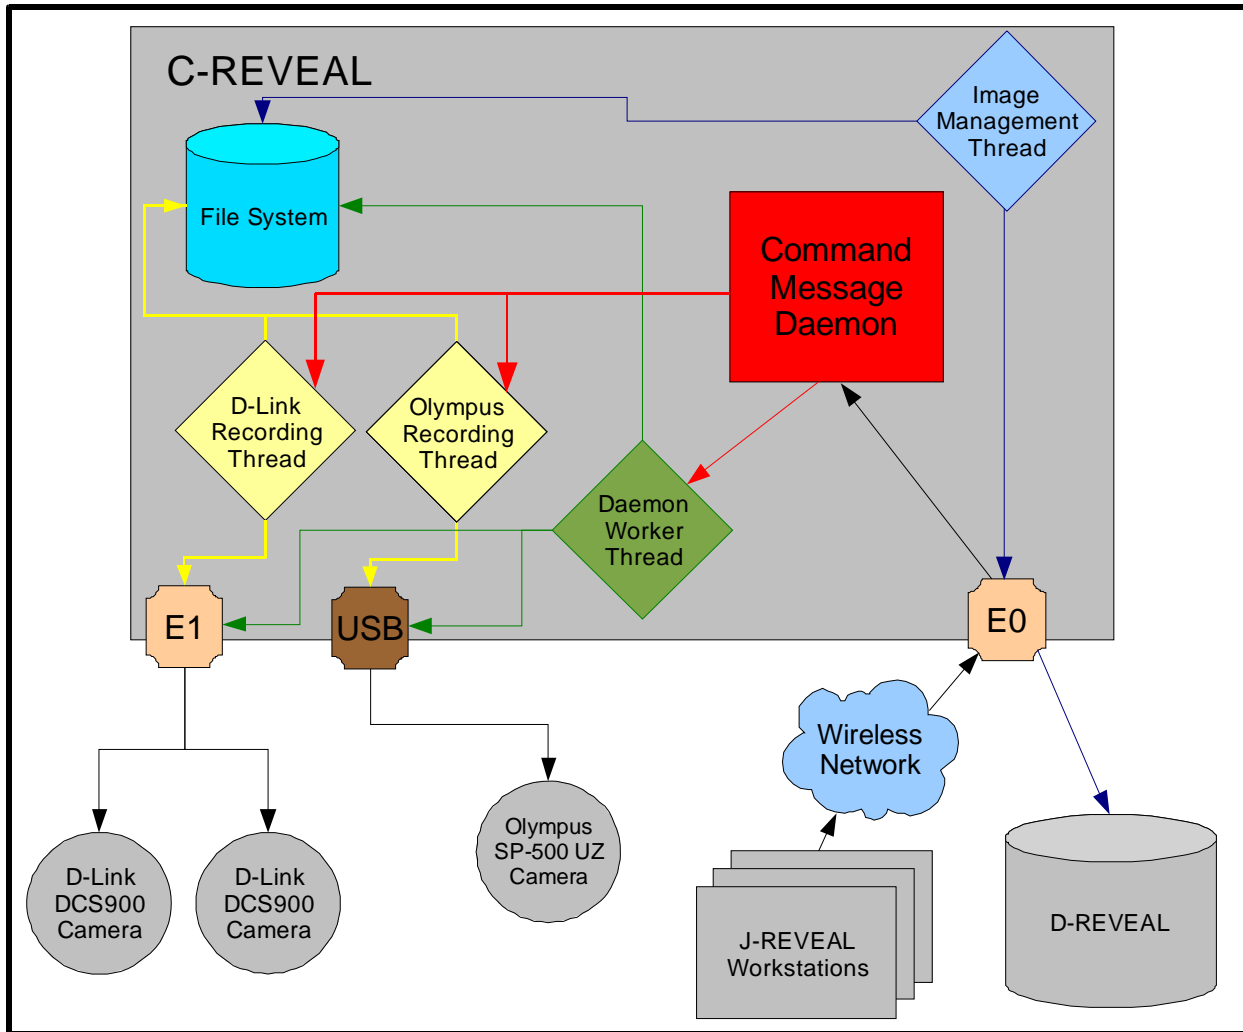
C-REVEAL

Image Management Thread

File System

Command Message Daemon

D-Link Recording Thread

Olympus Recording Thread

Daemon Worker Thread

E1

USB

E0

Wireless Network

D-Link DCS900 Camera

D-Link DCS900 Camera

Olympus SP-500 UZ Camera

J-REVEAL Workstations

D-REVEAL